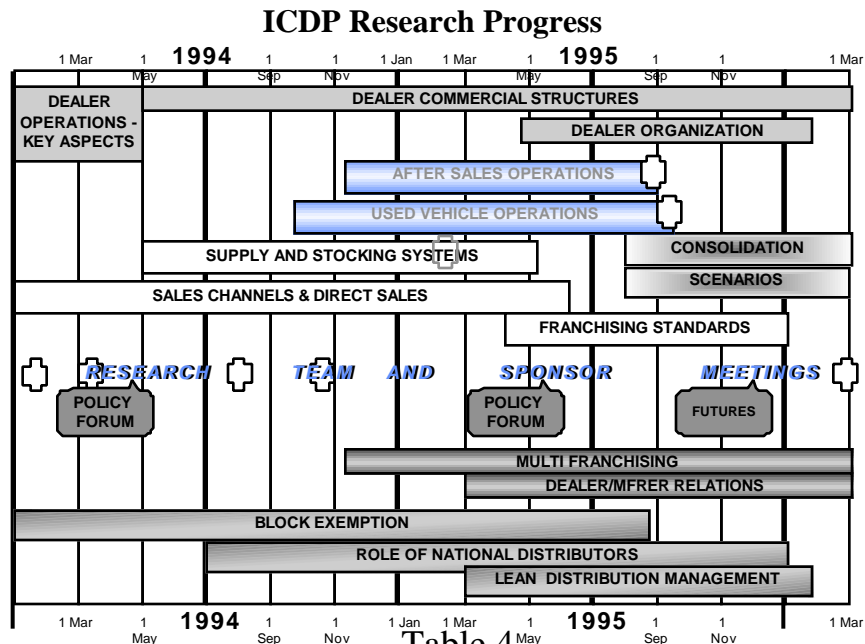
ICDP Research Progress

1 Mar | 1 May | 1994 | 1 Sep | 1 Nov | 1 Jan | 1 Mar | 1 May | 1995 | 1 Sep | 1 Nov | 1 Mar

DEALER OPERATIONS - KEY ASPECTS

DEALER COMMERCIAL STRUCTURES

DEALER ORGANIZATION

AFTER SALES OPERATIONS

USED VEHICLE OPERATIONS

SUPPLY AND STOCKING SYSTEMS

CONSOLIDATION

SCENARIOS

SALES CHANNELS & DIRECT SALES

FRANCHISING STANDARDS

RESEARCH TEAM AND SPONSOR MEETINGS

POLICY FORUM

POLICY FORUM

FUTURES

MULTI FRANCHISING

DEALER/MFRER RELATIONS

BLOCK EXEMPTION

ROLE OF NATIONAL DISTRIBUTORS

LEAN DISTRIBUTION MANAGEMENT

1 Mar | 1 May | 1994 | 1 Sep | 1 Nov | 1 Jan | 1 Mar | 1 May | 1995 | 1 Sep | 1 Nov | 1 Mar

Table 4